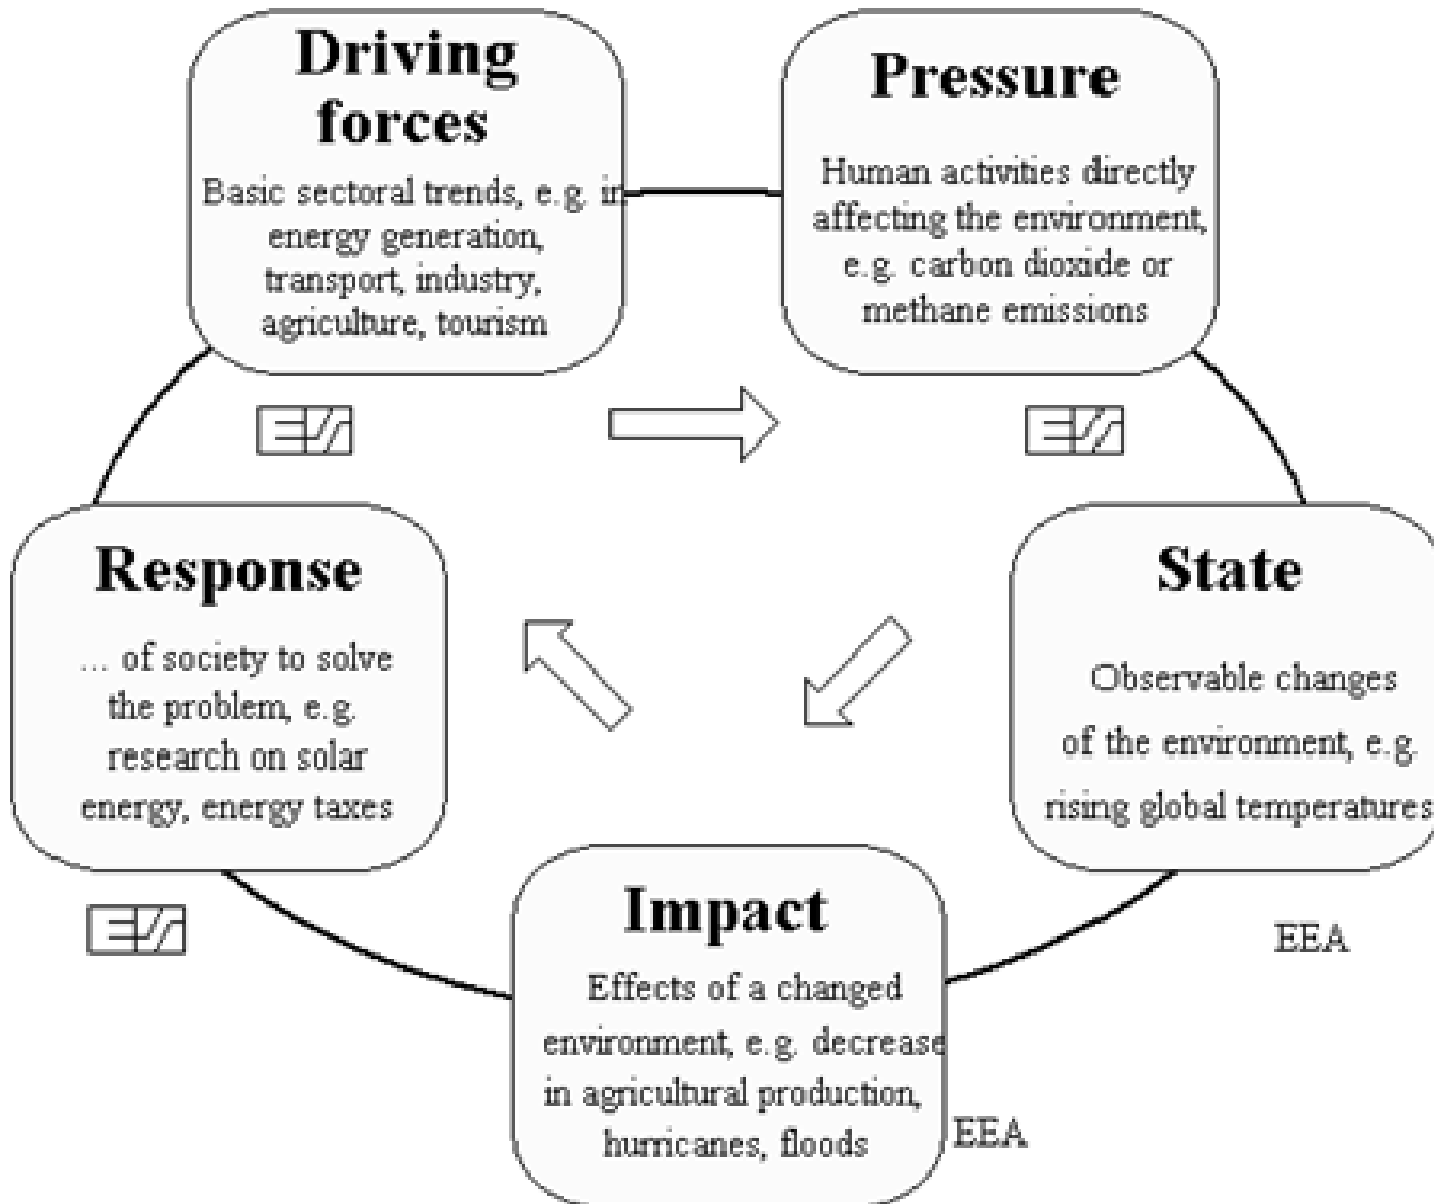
Driving forces

Basic sectoral trends, e.g. in energy generation, transport, industry, agriculture, tourism

Pressure

Human activities directly affecting the environment, e.g. carbon dioxide or methane emissions

Response

... of society to solve the problem, e.g. research on solar energy, energy taxes

State

Observable changes of the environment, e.g. rising global temperatures

Impact

Effects of a changed environment, e.g. decrease in agricultural production, hurricanes, floods

EEA

EEA